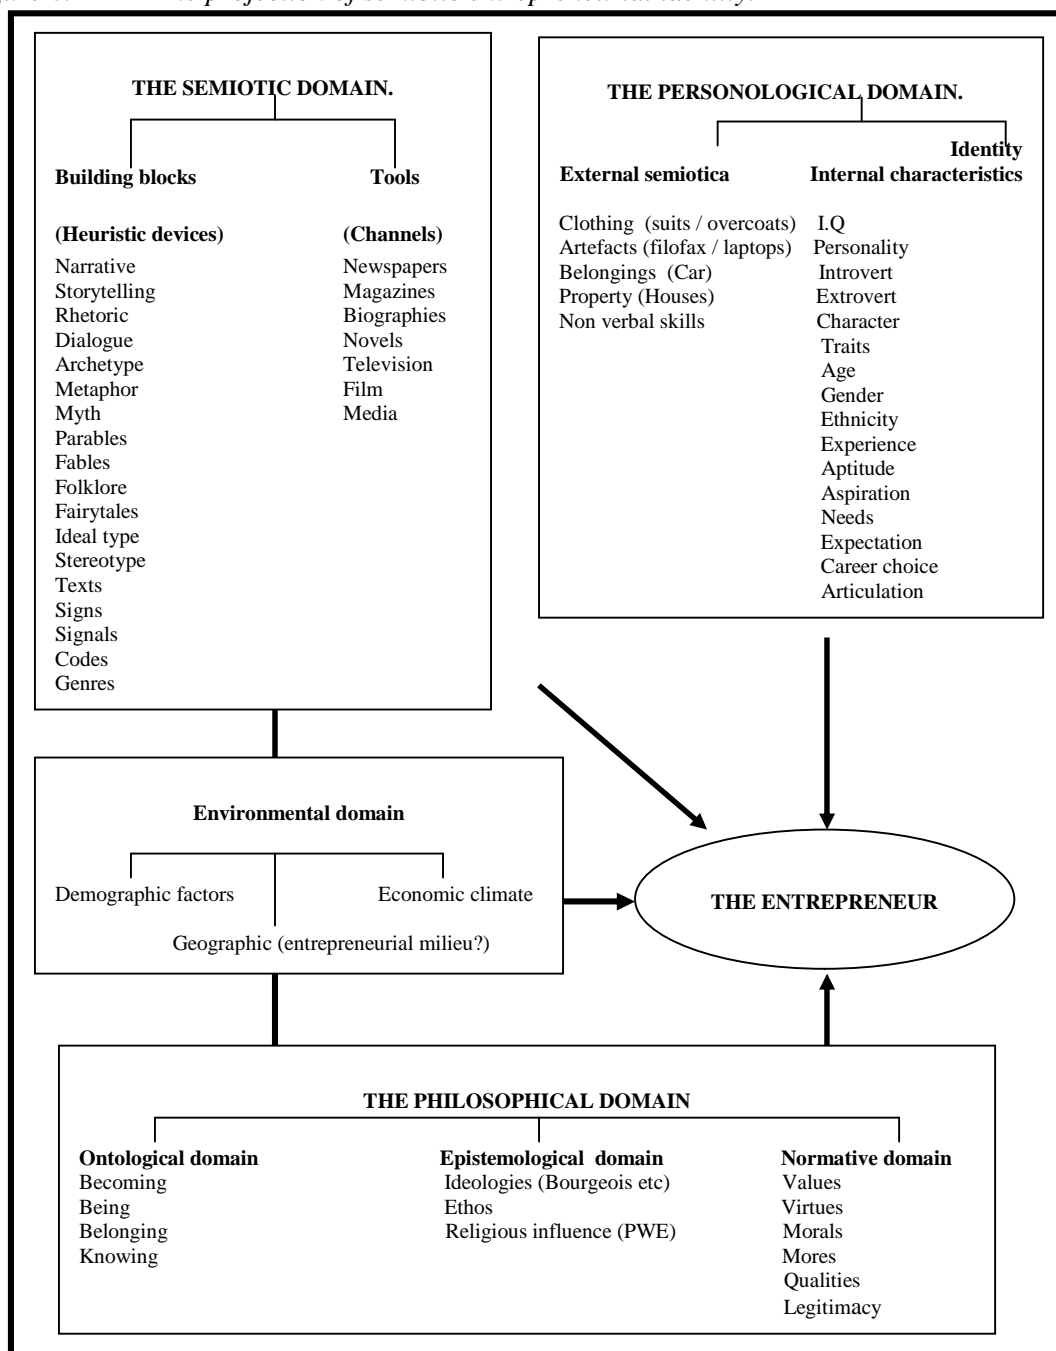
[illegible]

THE SEMIOTIC DOMAIN.

Building blocks

(Heuristic devices)
Narrative
Storytelling
Rhetoric
Dialogue
Archetype
Metaphor
Myth
Parables
Fables
Folklore
Fairytales
Ideal type
Stereotype
Texts
Signs
Signals
Codes
Genres

Tools

(Channels)
Newspapers
Magazines
Biographies
Novels
Television
Film
Media

THE PERSONOLOGICAL DOMAIN.

External semiotica
Clothing (suits / overcoats)
Artefacts (filofax / laptops)
Belongings (Car)
Property (Houses)
Non verbal skills

Identity
Internal characteristics
I.Q
Personality
Introvert
Extrovert
Character
Traits
Age
Gender
Ethnicity
Experience
Aptitude
Aspiration
Needs
Expectation
Career choice
Articulation

Environmental domain

Demographic factors
Economic climate
Geographic (entrepreneurial milieu?)

THE ENTREPRENEUR

THE PHILOSOPHICAL DOMAIN

Ontological domain
Becoming
Being
Belonging
Knowing

Epistemological domain
Ideologies (Bourgeois etc)
Ethos
Religious influence (PWE)

Normative domain
Values
Virtues
Morals
Mores
Qualities
Legitimacy